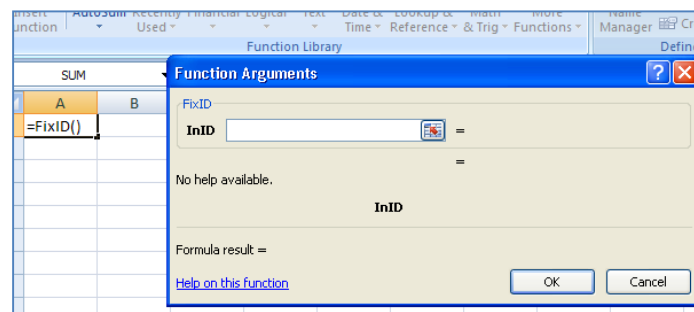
Insert Function AutoSum Recently Used Financial Logical Text Date & Time Lookup & Reference Math & Trig More Functions Name Manager Cr

Function Library Defin

SUM

A B

=FixID()

Function Arguments

?

FixID

InID =

=

No help available.

InID

Formula result =

Help on this function

OK Cancel